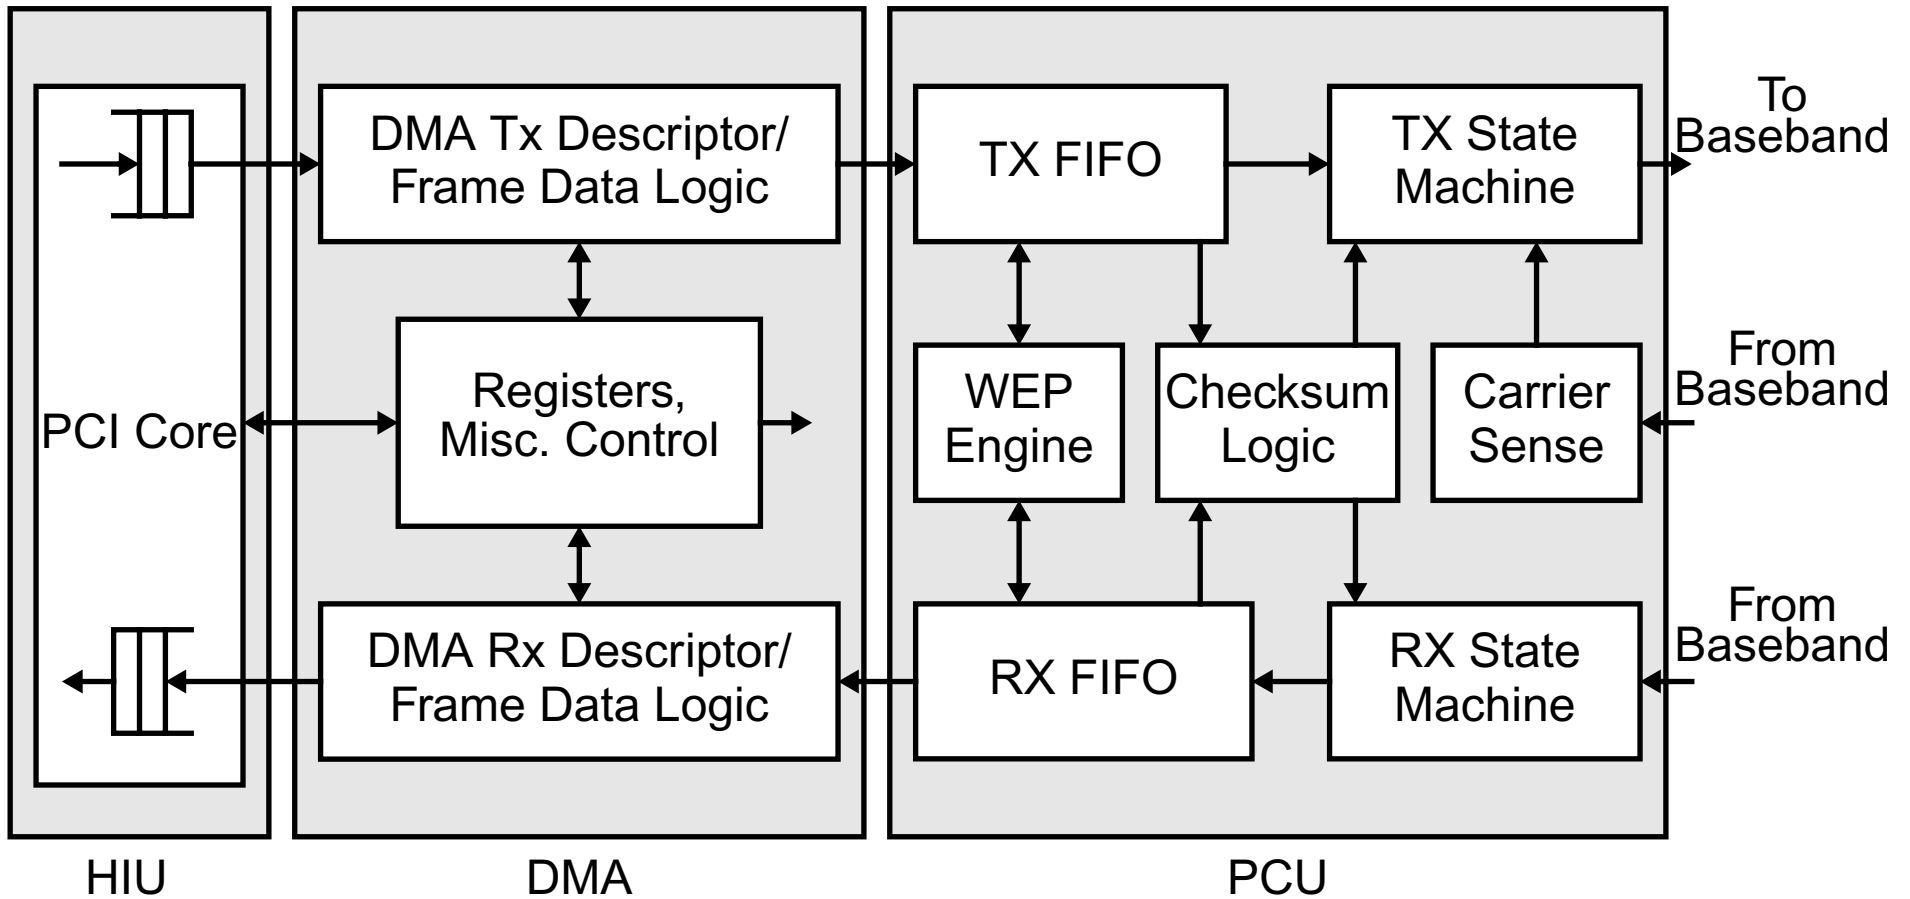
PCI Core

DMA Tx Descriptor/ Frame Data Logic

Registers, Misc. Control

DMA Rx Descriptor/ Frame Data Logic

TX FIFO

TX State Machine

To Baseband

WEP Engine

Checksum Logic

Carrier Sense

From Baseband

RX FIFO

RX State Machine

From Baseband

HIU

DMA

PCU